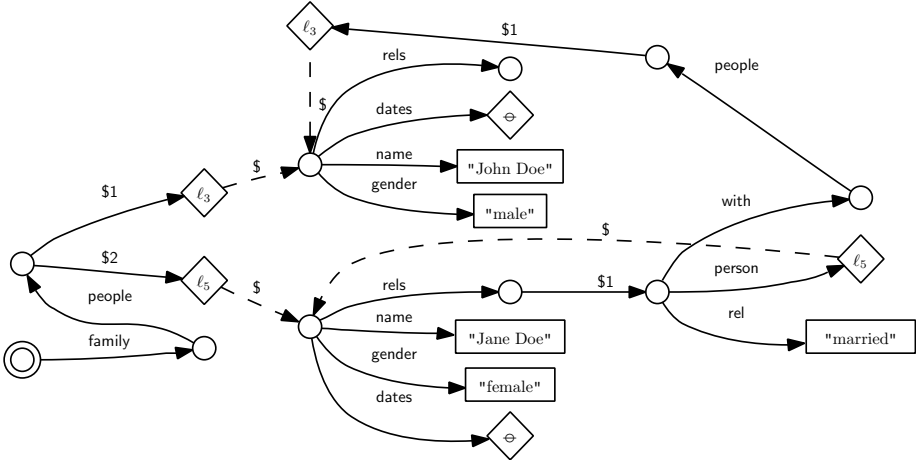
$\ell_3$
$1
people
rels
$
dates
$\ominus$
$
name
"John Doe"
gender
"male"
$1
$\ell_3$
with
$
$2
$\ell_5$
person
$\ell_5$
people
$
rels
$1
rel
name
"Jane Doe"
"married"
family
gender
"female"
dates
$\ominus$